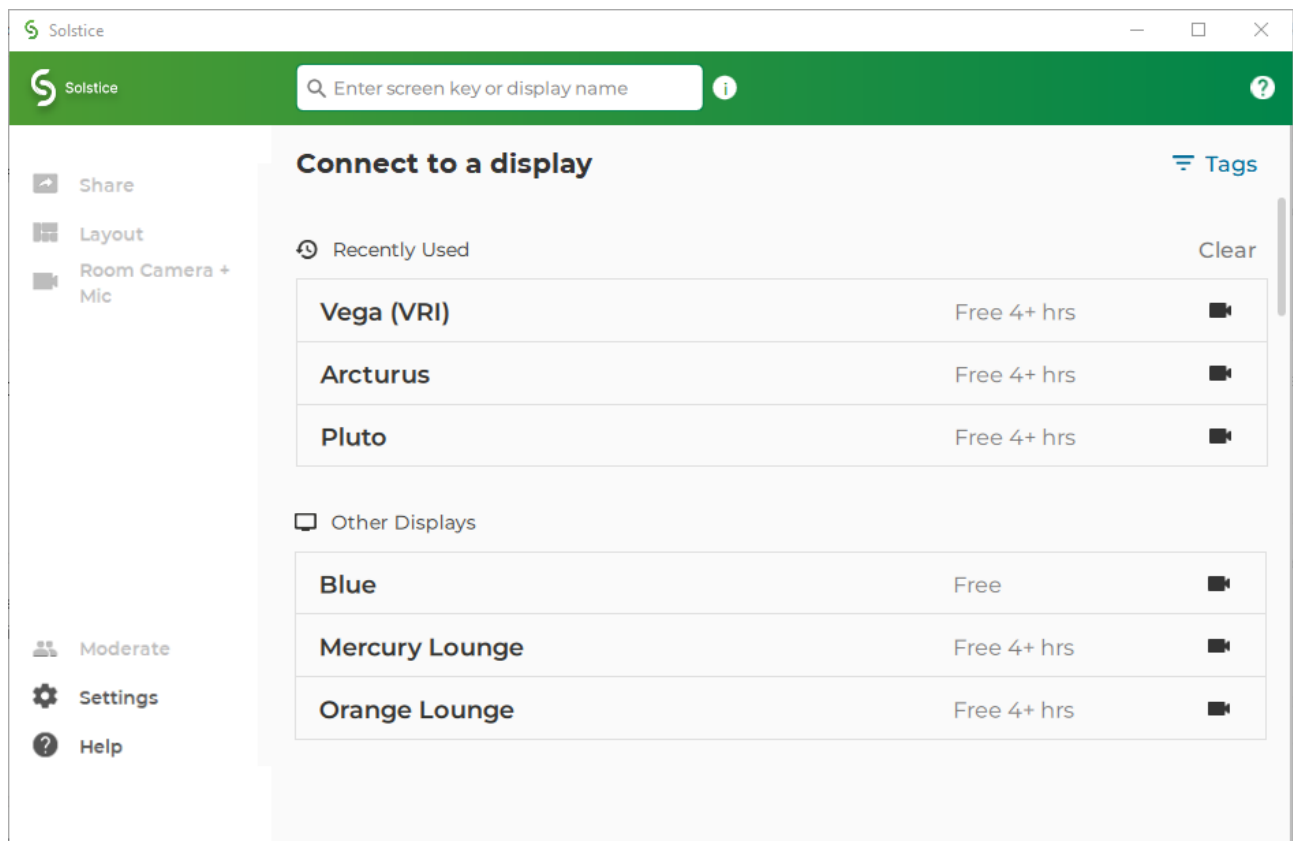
Solstice

Solstice

Enter screen key or display name

Share

Layout

Room Camera + Mic

Moderate

Settings

Help

Connect to a display

Tags

Recently Used

Clear

| | |
|---|---|
| Vega (VRI) | Free 4+ hrs |
| Arcturus | Free 4+ hrs |
| Pluto | Free 4+ hrs |

Other Displays

| | |
|---|---|
| Blue | Free |
| Mercury Lounge | Free 4+ hrs |
| Orange Lounge | Free 4+ hrs |